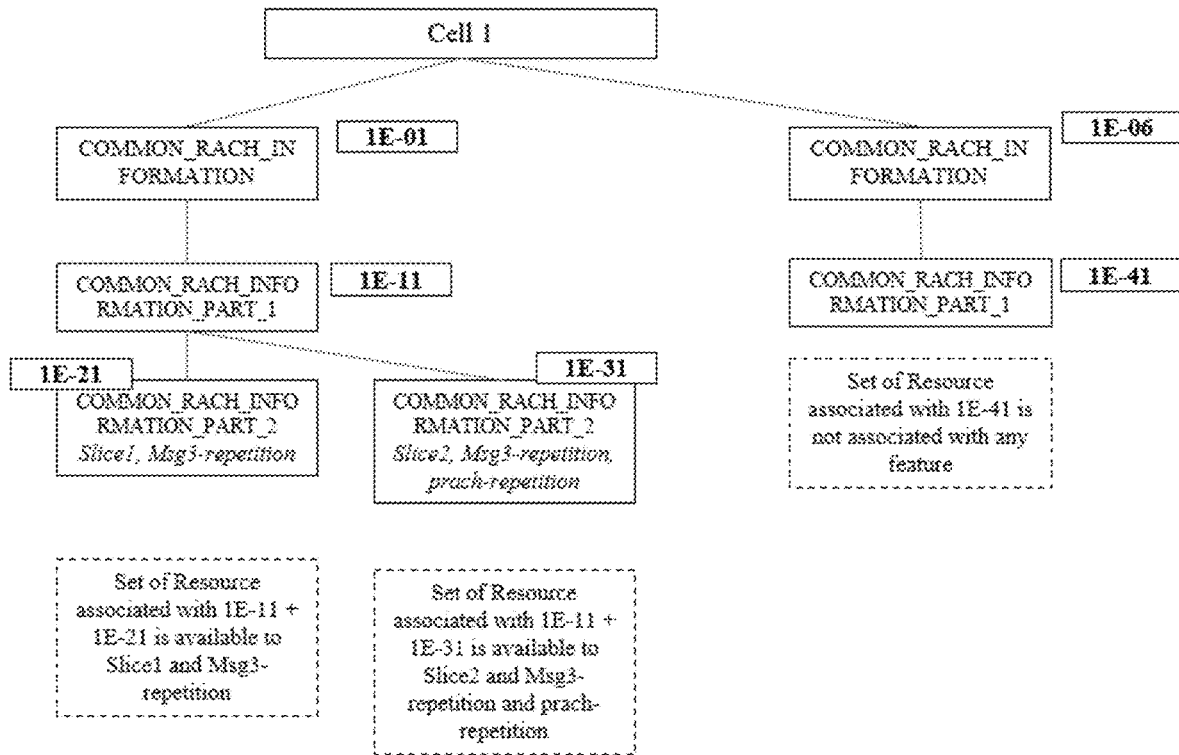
Cell 1

COMMON_RACH_INFORMATION

1E-01

COMMON_RACH_INFORMATION

1E-06

COMMON_RACH_INFORMATION_PART_1

1E-11

COMMON_RACH_INFORMATION_PART_1

1E-41

1E-21

COMMON_RACH_INFORMATION_PART_2
*Slice1, Msg3-repetition*

1E-31

COMMON_RACH_INFORMATION_PART_2
*Slice2, Msg3-repetition, prach-repetition*

Set of Resource associated with 1E-41 is not associated with any feature

Set of Resource associated with 1E-11 + 1E-21 is available to Slice1 and Msg3-repetition

Set of Resource associated with 1E-11 + 1E-31 is available to Slice2 and Msg3-repetition and prach-repetition